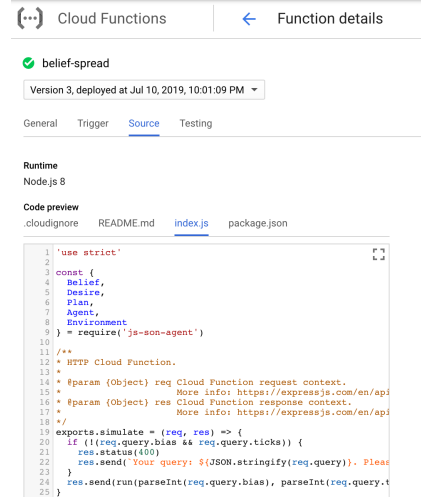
Cloud Functions

Function details

belief-spread

Version 3, deployed at Jul 10, 2019, 10:01:09 PM

General Trigger Source Testing

Runtime
Node.js 8

Code preview
.cloudignore README.md index.js package.json

1 'use strict'
2
3 const {
4   Belief,
5   Desire,
6   Plan,
7   Agent,
8   Environment
9 } = require('js-son-agent')
10
11 /**
12 * HTTP Cloud Function.
13 *
14 * @param {Object} req Cloud Function request context.
15 *                 More info: https://expressjs.com/en/api
16 * @param {Object} res Cloud Function response context.
17 *                 More info: https://expressjs.com/en/api
18 */
19 exports.simulate = (req, res) => {
20   if (!(req.query.bias && req.query.ticks)) {
21     res.status(400)
22     res.send(`Your query: ${JSON.stringify(req.query)}. Pleas
23   }
24   res.send(run(parseInt(req.query.bias), parseInt(req.query.t
25 }